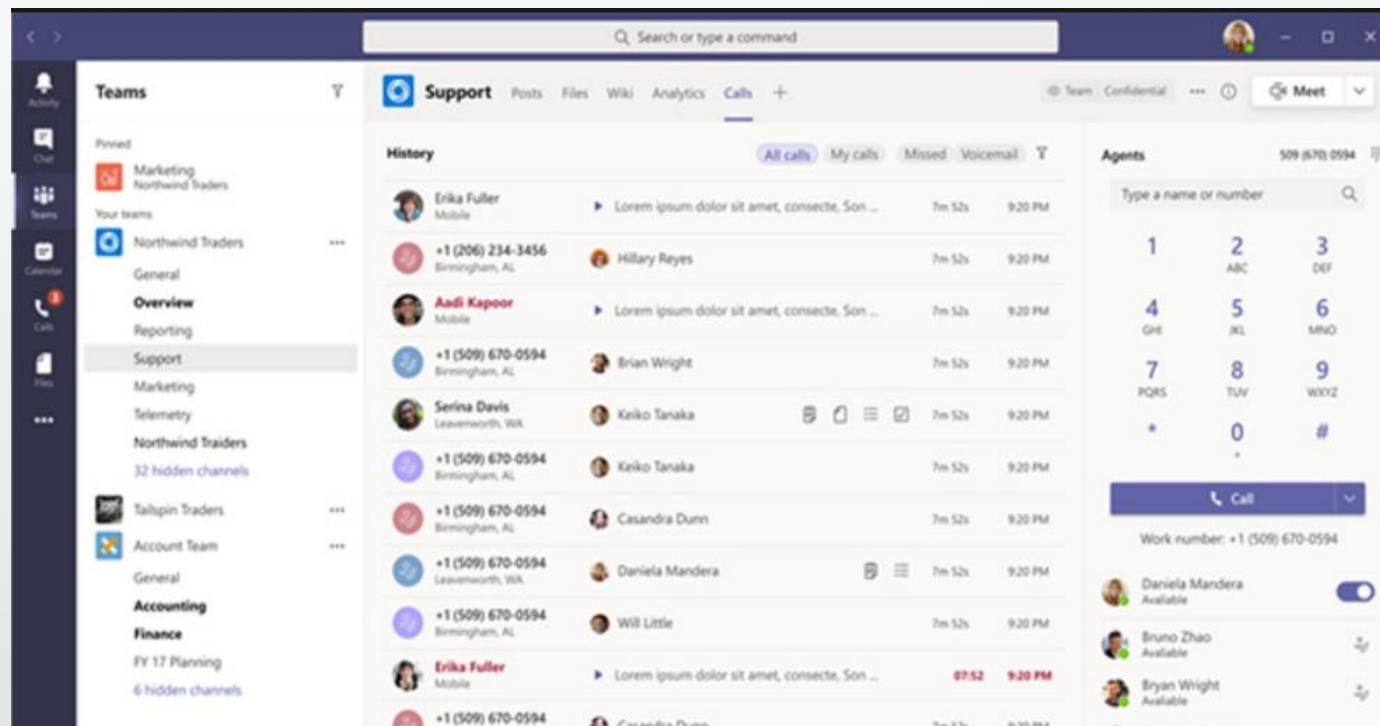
Search or type a command

Activity
Chat
Teams
Calendar
Calls
Files
...

Teams

Pinned
Marketing
Northwind Traders

Your teams
Northwind Traders
General
Overview
Reporting
Support
Marketing
Telemetry
Northwind Traders
32 hidden channels

Tailspin Traders
Account Team
General
Accounting
Finance
FY 17 Planning
6 hidden channels

Support Posts Files Wiki Analytics Calls +

Team Confidential ... Meet

History
All calls My calls Missed Voicemail

| | | | | |
|---|---|---|---|---|
| Erika Fuller Mobile | Lorem ipsum dolor sit amet, consecte, Son ... | 7m 52s | 9:20 PM |
| +1 (206) 234-3456 Birmingham, AL | Hillary Reyes | 7m 52s | 9:20 PM |
| Aadi Kapoor Mobile | Lorem ipsum dolor sit amet, consecte, Son ... | 7m 52s | 9:20 PM |
| +1 (509) 670-0594 Birmingham, AL | Brian Wright | 7m 52s | 9:20 PM |
| Serina Davis Leavenworth, WA | Keiko Tanaka | 7m 52s | 9:20 PM |
| +1 (509) 670-0594 Birmingham, AL | Keiko Tanaka | 7m 52s | 9:20 PM |
| +1 (509) 670-0594 Birmingham, AL | Casandra Dunn | 7m 52s | 9:20 PM |
| +1 (509) 670-0594 Leavenworth, WA | Daniela Mandera | 7m 52s | 9:20 PM |
| +1 (509) 670-0594 Birmingham, AL | Will Little | 7m 52s | 9:20 PM |
| Erika Fuller Mobile | Lorem ipsum dolor sit amet, consecte, Son ... | 07:52 | 9:20 PM |
| +1 (509) 670-0594 | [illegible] | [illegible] | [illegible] |

Agents 509 (670) 0594
Type a name or number

1
2 ABC
3 DEF
4 GHI
5 JKL
6 MNO
7 PQRS
8 TUV
9 WXYZ
*
0
#

Call
Work number: +1 (509) 670-0594

Daniela Mandera Available
Bruno Zhao Available
Bryan Wright Available